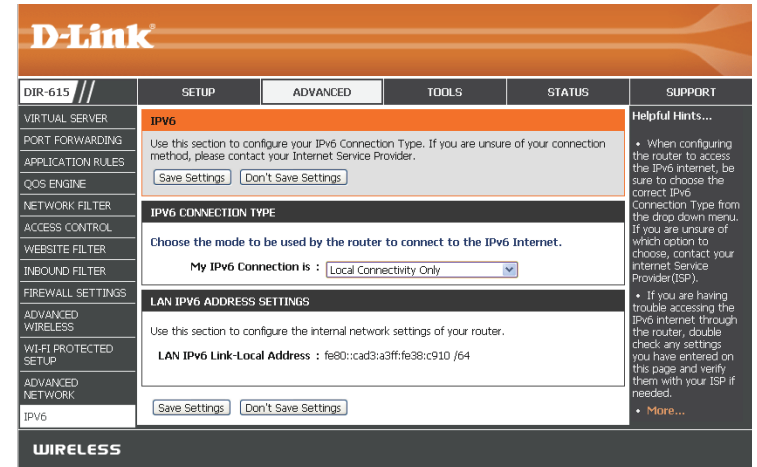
D-Link

DIR-615

SETUP | ADVANCED | TOOLS | STATUS | SUPPORT

VIRTUAL SERVER
PORT FORWARDING
APPLICATION RULES
QOS ENGINE
NETWORK FILTER
ACCESS CONTROL
WEBSITE FILTER
INBOUND FILTER
FIREWALL SETTINGS
ADVANCED WIRELESS
WI-FI PROTECTED SETUP
ADVANCED NETWORK
IPV6

IPV6

Use this section to configure your IPv6 Connection Type. If you are unsure of your connection method, please contact your Internet Service Provider.

Save Settings | Don't Save Settings

IPV6 CONNECTION TYPE

Choose the mode to be used by the router to connect to the IPv6 Internet.

My IPv6 Connection is : Local Connectivity Only

LAN IPV6 ADDRESS SETTINGS

Use this section to configure the internal network settings of your router.

LAN IPv6 Link-Local Address : fe80::cad3:a3ff:fe38:c910 /64

Save Settings | Don't Save Settings

Helpful Hints...

• When configuring the router to access the IPv6 internet, be sure to choose the correct IPv6 Connection Type from the drop down menu. If you are unsure of which option to choose, contact your Internet Service Provider(ISP).

• If you are having trouble accessing the IPv6 internet through the router, double check any settings you have entered on this page and verify them with your ISP if needed.

• More...

WIRELESS